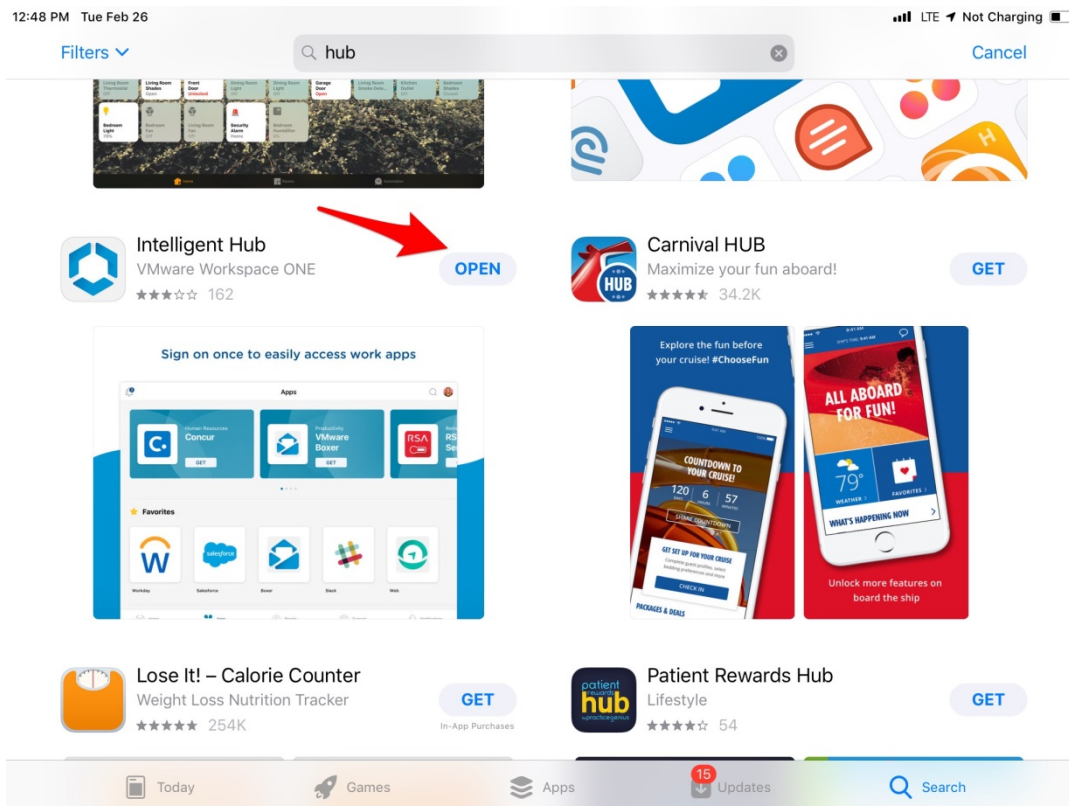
12:48 PM Tue Feb 26

LTE Not Charging

Filters

hub

Cancel

Living Room Thermostat
Living Room Shades
Front Door Unlocked
Dining Room Light
Dining Room Light
Garage Door Open
Living Room Smoke Dete...
Kitchen Outlet
Bedroom Shades

Bedroom Light
Bedroom Fan
Living Room Fan
Security Alarm
Bedroom Humidifier

Intelligent Hub
VMware Workspace ONE
162
OPEN

Carnival HUB
Maximize your fun aboard!
34.2K
GET

HUB

Sign on once to easily access work apps

Apps

Human Resources
Concur
GET

Productivity
VMware Boxer
GET

RSA

Favorites

Workday
Salesforce
Boxer
Slack
Web

Explore the fun before your cruise! #ChooseFun

COUNTDOWN TO YOUR CRUISE!

120 6 57

GET SET UP FOR YOUR CRUISE

CHECK IN

PACKAGES & DEALS

ALL ABOARD FOR FUN!

79°

WEATHER

FAVORITES

WHAT'S HAPPENING NOW

Unlock more features on board the ship

Lose It! – Calorie Counter
Weight Loss Nutrition Tracker
254K
GET
In-App Purchases

Patient Rewards Hub
Lifestyle
54
GET

patient rewards hub by practicegenius

Today
Games
Apps
15
Updates
Search